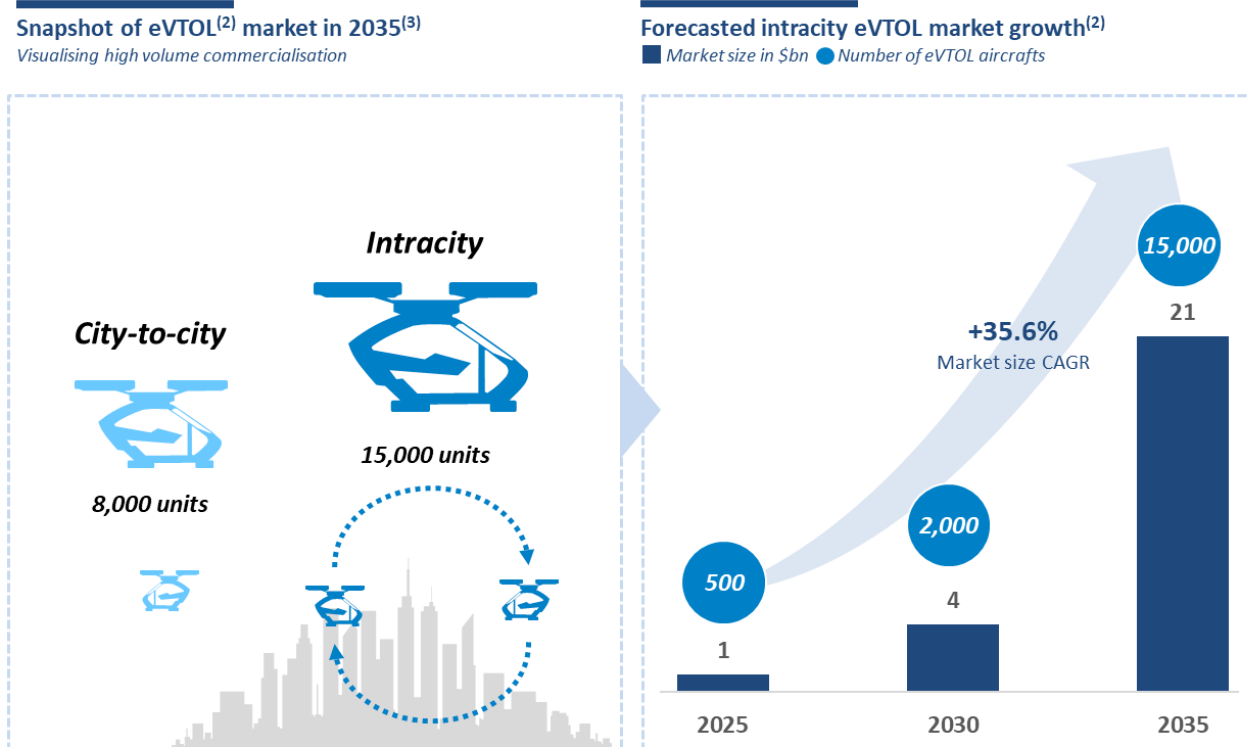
Snapshot of eVTOL$^{(2)}$ market in 2035$^{(3)}$

Visualising high volume commercialisation

Intracity

City-to-city

15,000 units

8,000 units

Forecasted intracity eVTOL market growth$^{(2)}$

Market size in \$bn Number of eVTOL aircrafts

+35.6%
Market size CAGR

500
1
2025

2,000
4
2030

15,000
21
2035